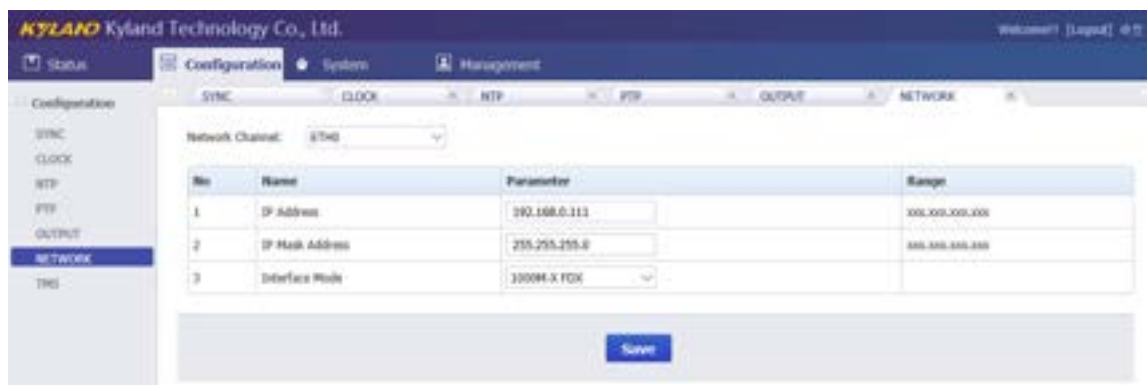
KYLAND Kyland Technology Co., Ltd.

Welcome!! [Logout]

Status

Configuration

System

Management

Configuration

SYNC

CLOCK

NTP

PTP

OUTPUT

NETWORK

TMS

SYNC

CLOCK

NTP

PTP

OUTPUT

NETWORK

Network Channel: ETH0

| No | Name | Parameter | Range |
|---|---|---|---|
| 1 | IP Address | 192.168.0.111 | xxx.xxx.xxx.xxx |
| 2 | IP Mask Address | 255.255.255.0 | xxx.xxx.xxx.xxx |
| 3 | Interface Mode | 1000M-X FDX | |

Save